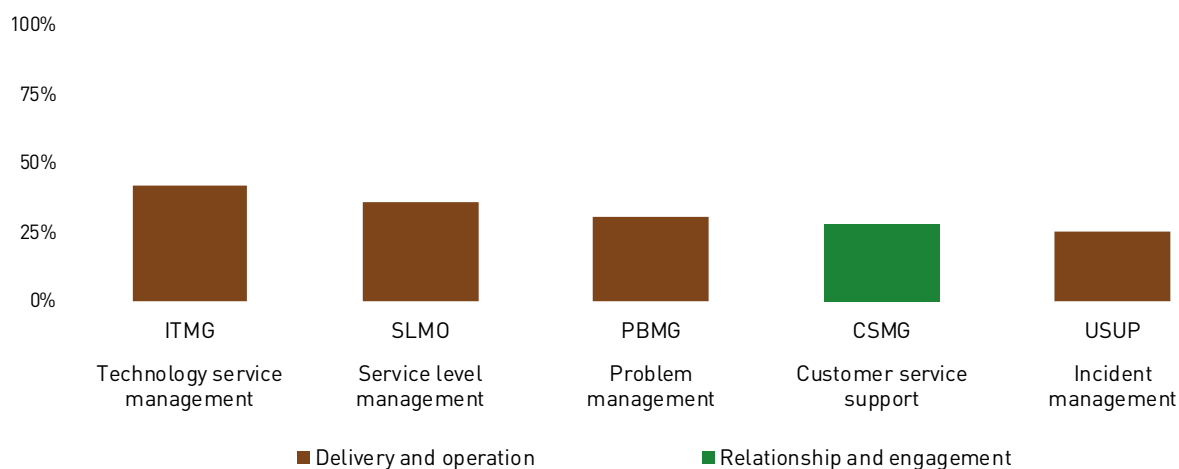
100%
75%
50%
25%
0%

ITMG
Technology service management

SLMO
Service level management

PBMG
Problem management

CSMG
Customer service support

USUP
Incident management

Delivery and operation
Relationship and engagement